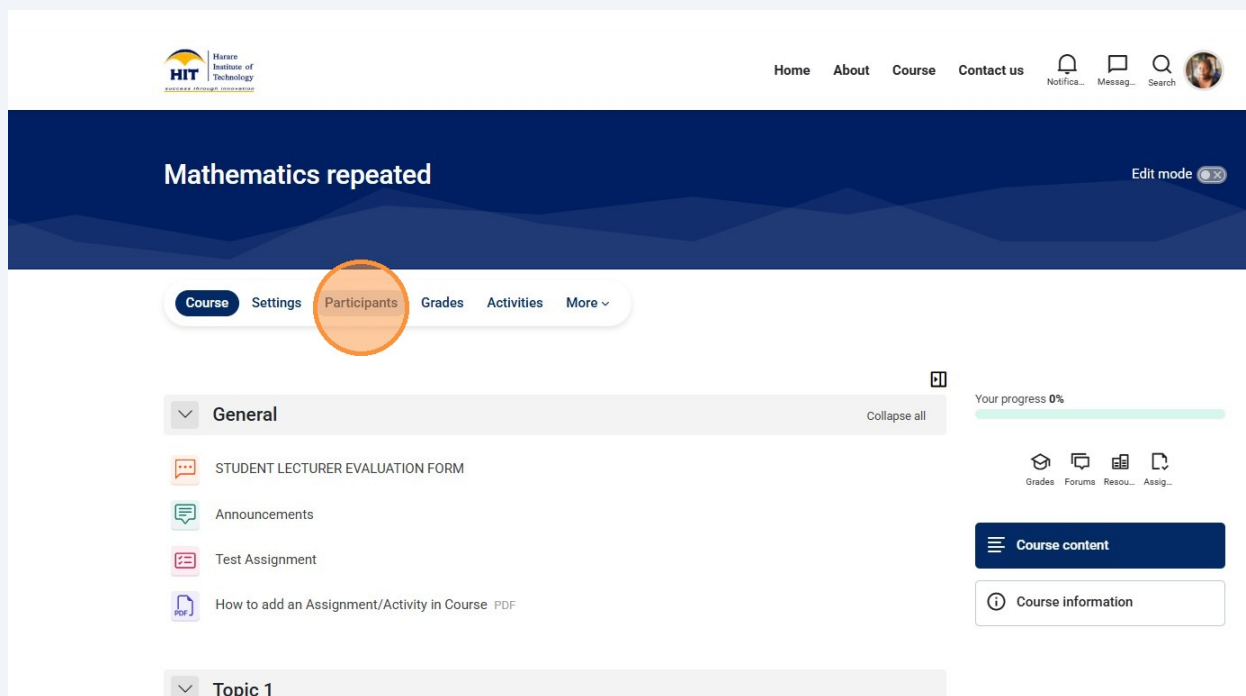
HIT Harare Institute of Technology
success through innovation

Home About Course Contact us Notifica... Messag... Search

Mathematics repeated

Edit mode

Course Settings Participants Grades Activities More

General

Collapse all

STUDENT LECTURER EVALUATION FORM

Announcements

Test Assignment

How to add an Assignment/Activity in Course PDF

Topic 1

Your progress 0%

Grades Forums Resou... Assig...

Course content

Course information